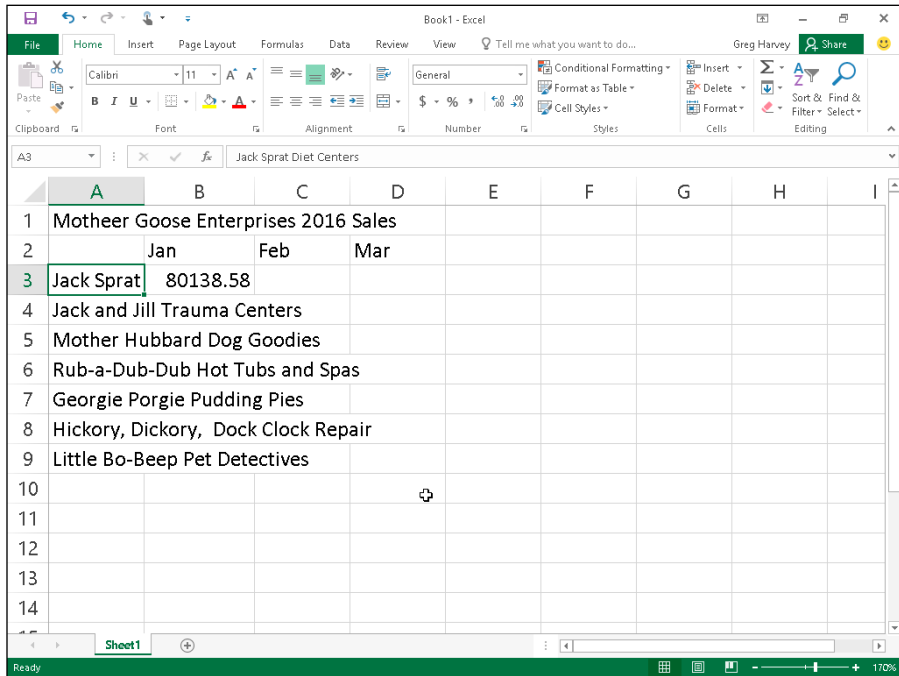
Book1 - Excel

File Home Insert Page Layout Formulas Data Review View Tell me what you want to do... Greg Harvey Share

Paste
Clipboard
Calibri 11 A A
B I U
Font
Alignment
General
$ % , .00 .00
Number
Conditional Formatting
Format as Table
Cell Styles
Styles
Insert
Delete
Format
Cells
Σ
Sort & Filter
Find & Select
Editing

A3 Jack Sprat Diet Centers

| | A | B | C | D | E | F | G | H | I |
|---|---|---|---|---|---|---|---|---|---|
| 1 | Motheer Goose Enterprises 2016 Sales | | | | | | | | |
| 2 | | Jan | Feb | Mar | | | | | |
| 3 | Jack Sprat | 80138.58 | | | | | | | |
| 4 | Jack and Jill Trauma Centers | | | | | | | | |
| 5 | Mother Hubbard Dog Goodies | | | | | | | | |
| 6 | Rub-a-Dub-Dub Hot Tubs and Spas | | | | | | | | |
| 7 | Georgie Porgie Pudding Pies | | | | | | | | |
| 8 | Hickory, Dickory, Dock Clock Repair | | | | | | | | |
| 9 | Little Bo-Beep Pet Detectives | | | | | | | | |
| 10 | | | | | | | | | |
| 11 | | | | | | | | | |
| 12 | | | | | | | | | |
| 13 | | | | | | | | | |
| 14 | | | | | | | | | |

Sheet1

Ready 170%